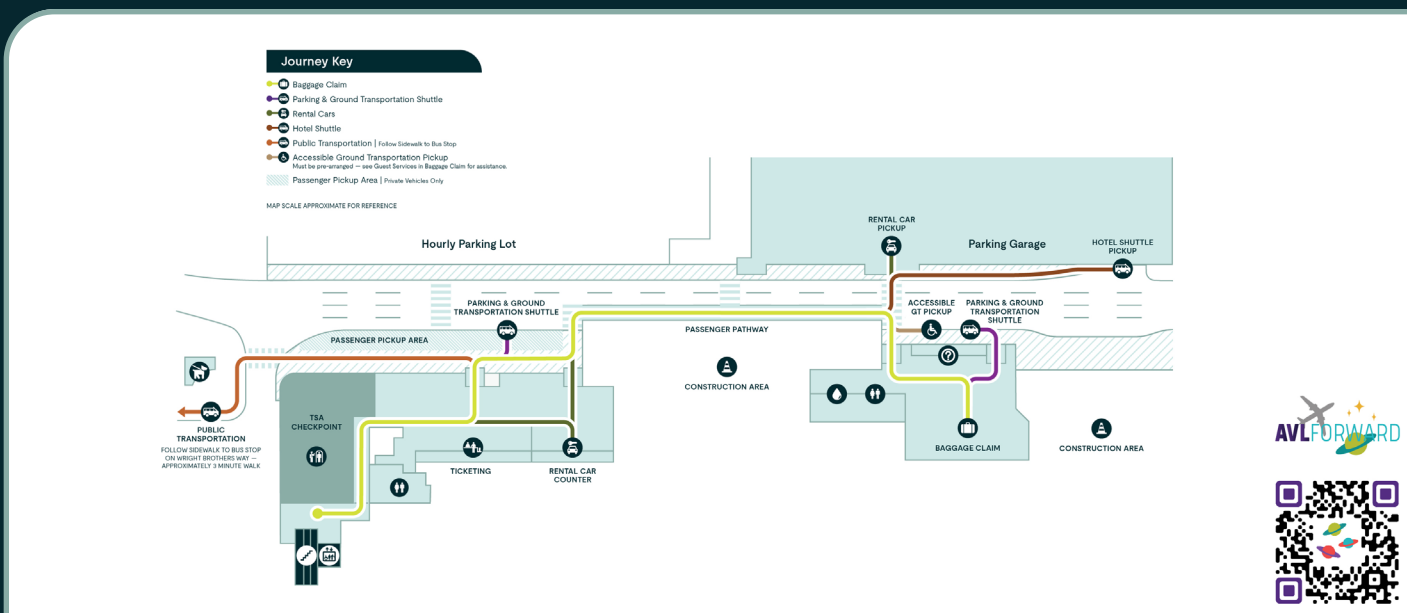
Journey Key
Baggage Claim
Parking & Ground Transportation Shuttle
Rental Cars
Hotel Shuttle
Public Transportation | Follow Sidewalk to Bus Stop
Accessible Ground Transportation Pickup
Must be pre-arranged — see Guest Services in Baggage Claim for assistance.
Passenger Pickup Area | Private Vehicles Only

MAP SCALE APPROXIMATE FOR REFERENCE

RENTAL CAR PICKUP

Hourly Parking Lot

Parking Garage

HOTEL SHUTTLE PICKUP

PARKING & GROUND TRANSPORTATION SHUTTLE

ACCESSIBLE GT PICKUP

PARKING & GROUND TRANSPORTATION SHUTTLE

PASSENGER PATHWAY

PASSENGER PICKUP AREA

CONSTRUCTION AREA

TSA CHECKPOINT

PUBLIC TRANSPORTATION
FOLLOW SIDEWALK TO BUS STOP ON WRIGHT BROTHERS WAY — APPROXIMATELY 3 MINUTE WALK

TICKETING

RENTAL CAR COUNTER

BAGGAGE CLAIM

CONSTRUCTION AREA

AVLFORWARD